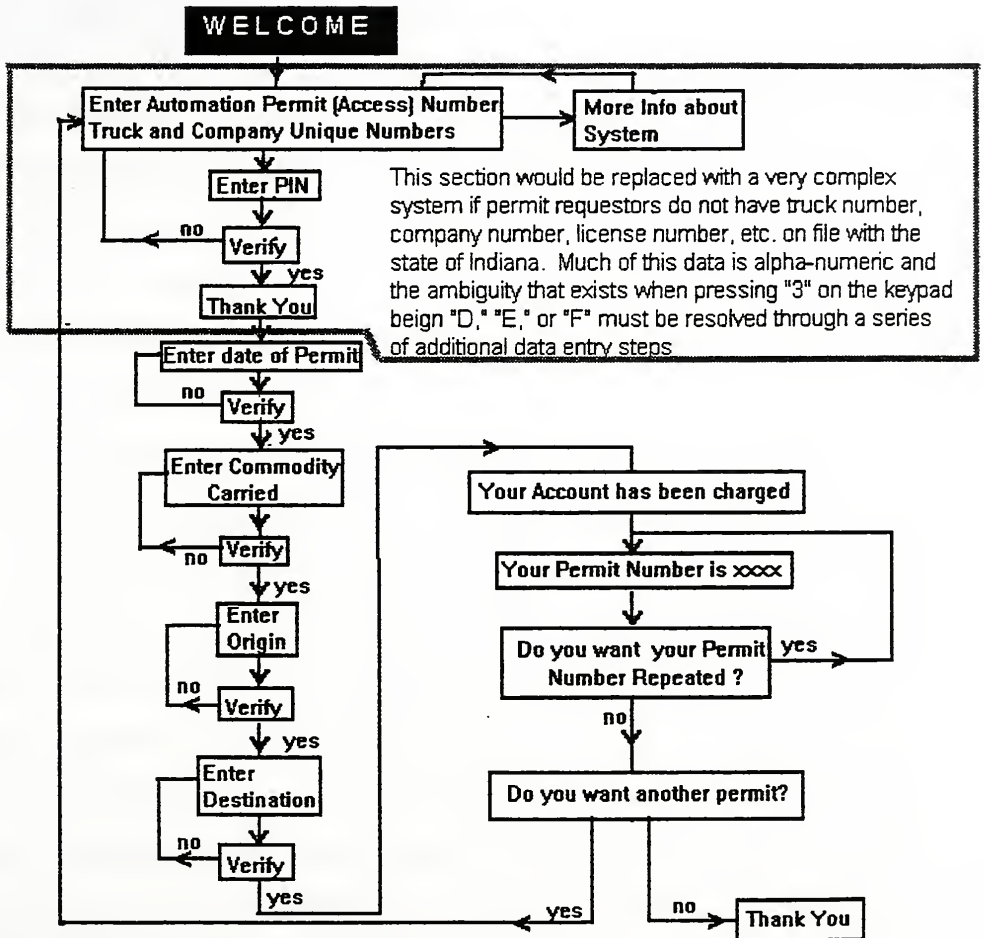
WELCOME

Enter Automation Permit (Access) Number Truck and Company Unique Numbers

More Info about System

Enter PIN

no

Verify

yes

Thank You

This section would be replaced with a very complex system if permit requestors do not have truck number, company number, license number, etc. on file with the state of Indiana. Much of this data is alpha-numeric and the ambiguity that exists when pressing "3" on the keypad beign "D," "E," or "F" must be resolved through a series of additional data entry steps

Enter date of Permit

no

Verify

yes

Enter Commodity Carried

no

Verify

yes

Enter Origin

no

Verify

yes

Enter Destination

no

Verify

yes

Your Account has been charged

Your Permit Number is xxxx

Do you want your Permit Number Repeated ?

yes

no

Do you want another permit?

yes

no

Thank You